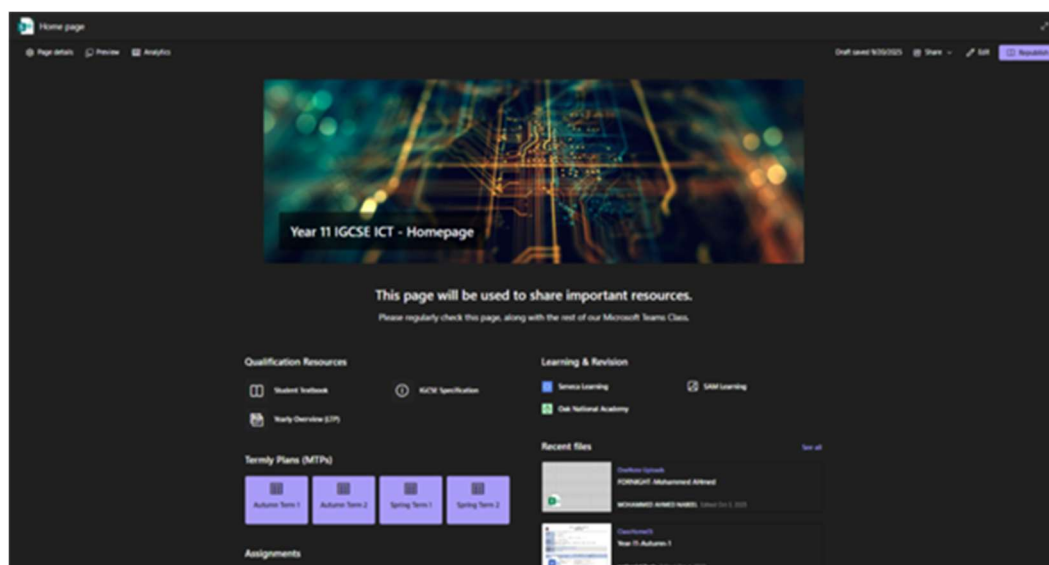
Home page

Page details Preview Analytics

Draft saved 9/30/2025 Share Edit Republish

Year 11 IGCSE ICT - Homepage

This page will be used to share important resources.

Please regularly check this page, along with the rest of our Microsoft Teams Class.

Qualification Resources

Student Textbook

IGCSE Specification

Yearly Overview (LTP)

Termly Plans (MTPs)

Autumn Term 1 Autumn Term 2 Spring Term 1 Spring Term 2

Assignments

Learning & Revision

Seneca Learning

SAM Learning

Oak National Academy

Recent files

See all

OneNote Uploads

FORNIGHT: Mohammed Ahmed

MOHAMMED AHMED NABEEL Edited Oct 3, 2025

ClassNotes

Year 11: Autumn 1

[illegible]